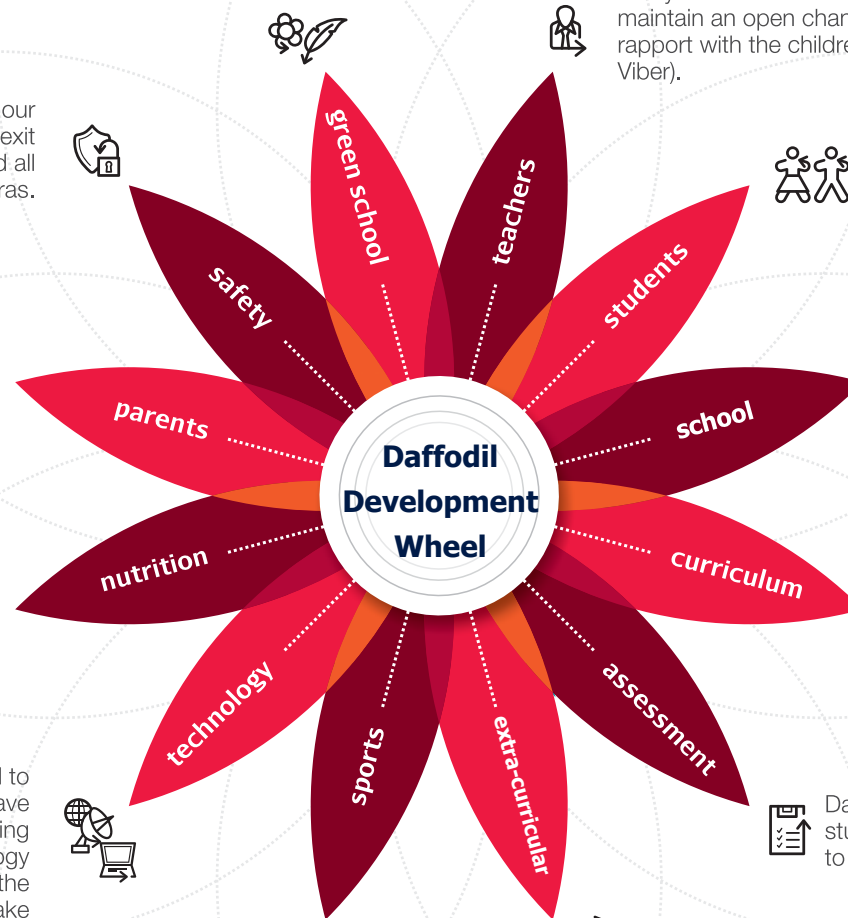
maintain an open chan
rapport with the childre
Viber).

our
exit
d all
ras.

green school
teachers
students
safety
school
parents
Daffodil Development Wheel
curriculum
nutrition
assessment
technology
sports
extra-curricular

l to
ave
ing
ogy
the
ake

Da
stu
to